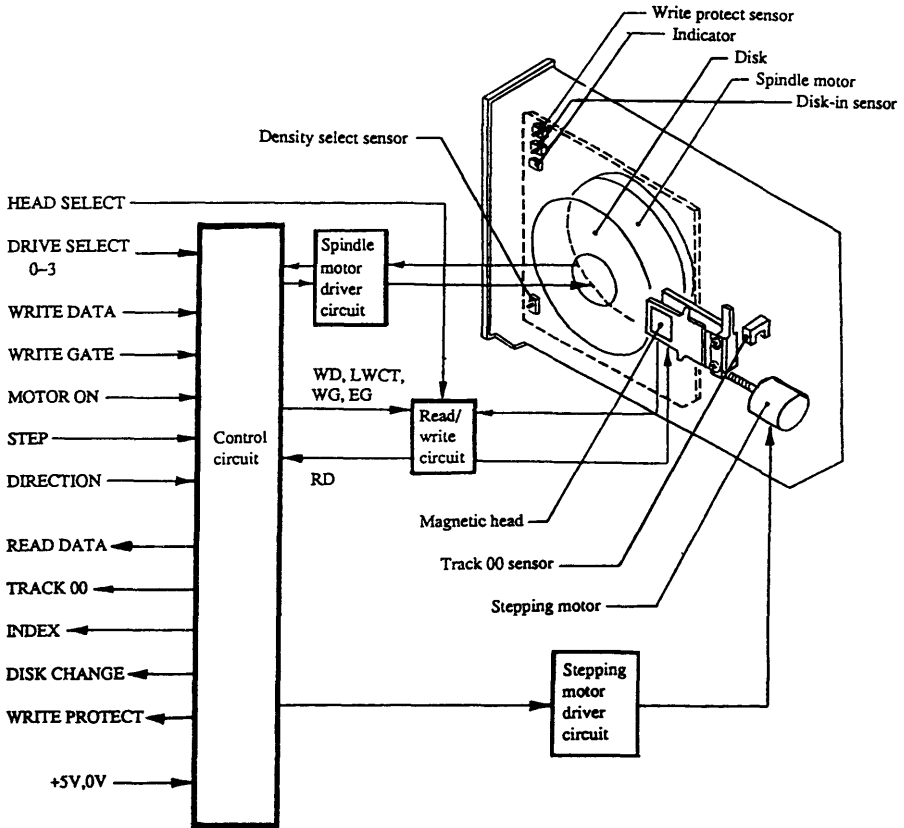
Write protect sensor
Indicator
Disk
Spindle motor
Disk-in sensor
Density select sensor
HEAD SELECT
DRIVE SELECT 0–3
WRITE DATA
WRITE GATE
MOTOR ON
STEP
DIRECTION
READ DATA
TRACK 00
INDEX
DISK CHANGE
WRITE PROTECT
+5V,0V
Control circuit
Spindle motor driver circuit
WD, LWCT, WG, EG
Read/ write circuit
RD
Magnetic head
Track 00 sensor
Stepping motor
Stepping motor driver circuit